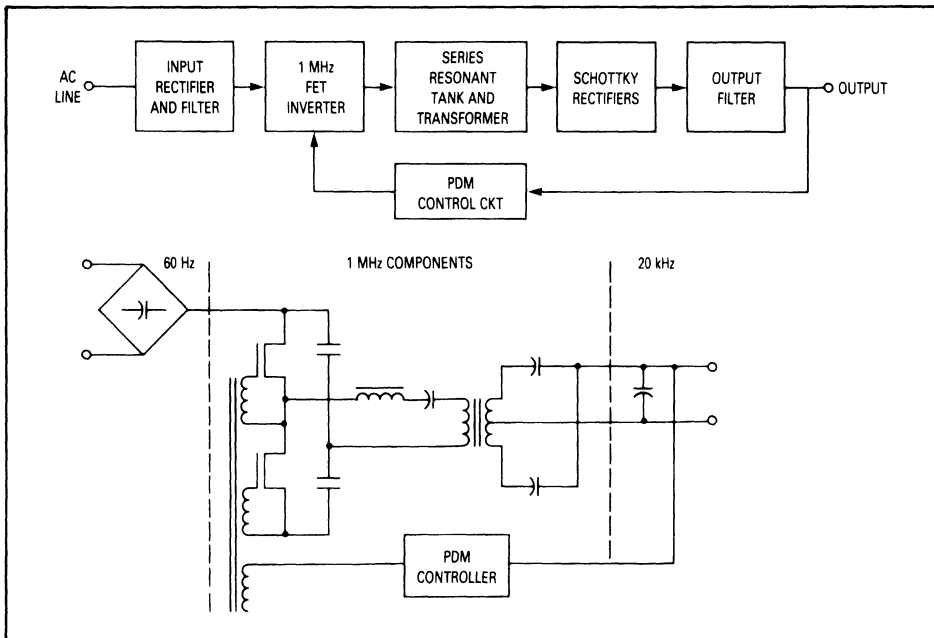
AC LINE

INPUT RECTIFIER AND FILTER

1 MHz FET INVERTER

SERIES RESONANT TANK AND TRANSFORMER

SCHOTTKY RECTIFIERS

OUTPUT FILTER

OUTPUT

PDM CONTROL CKT

60 Hz

1 MHz COMPONENTS

20 kHz

PDM CONTROLLER